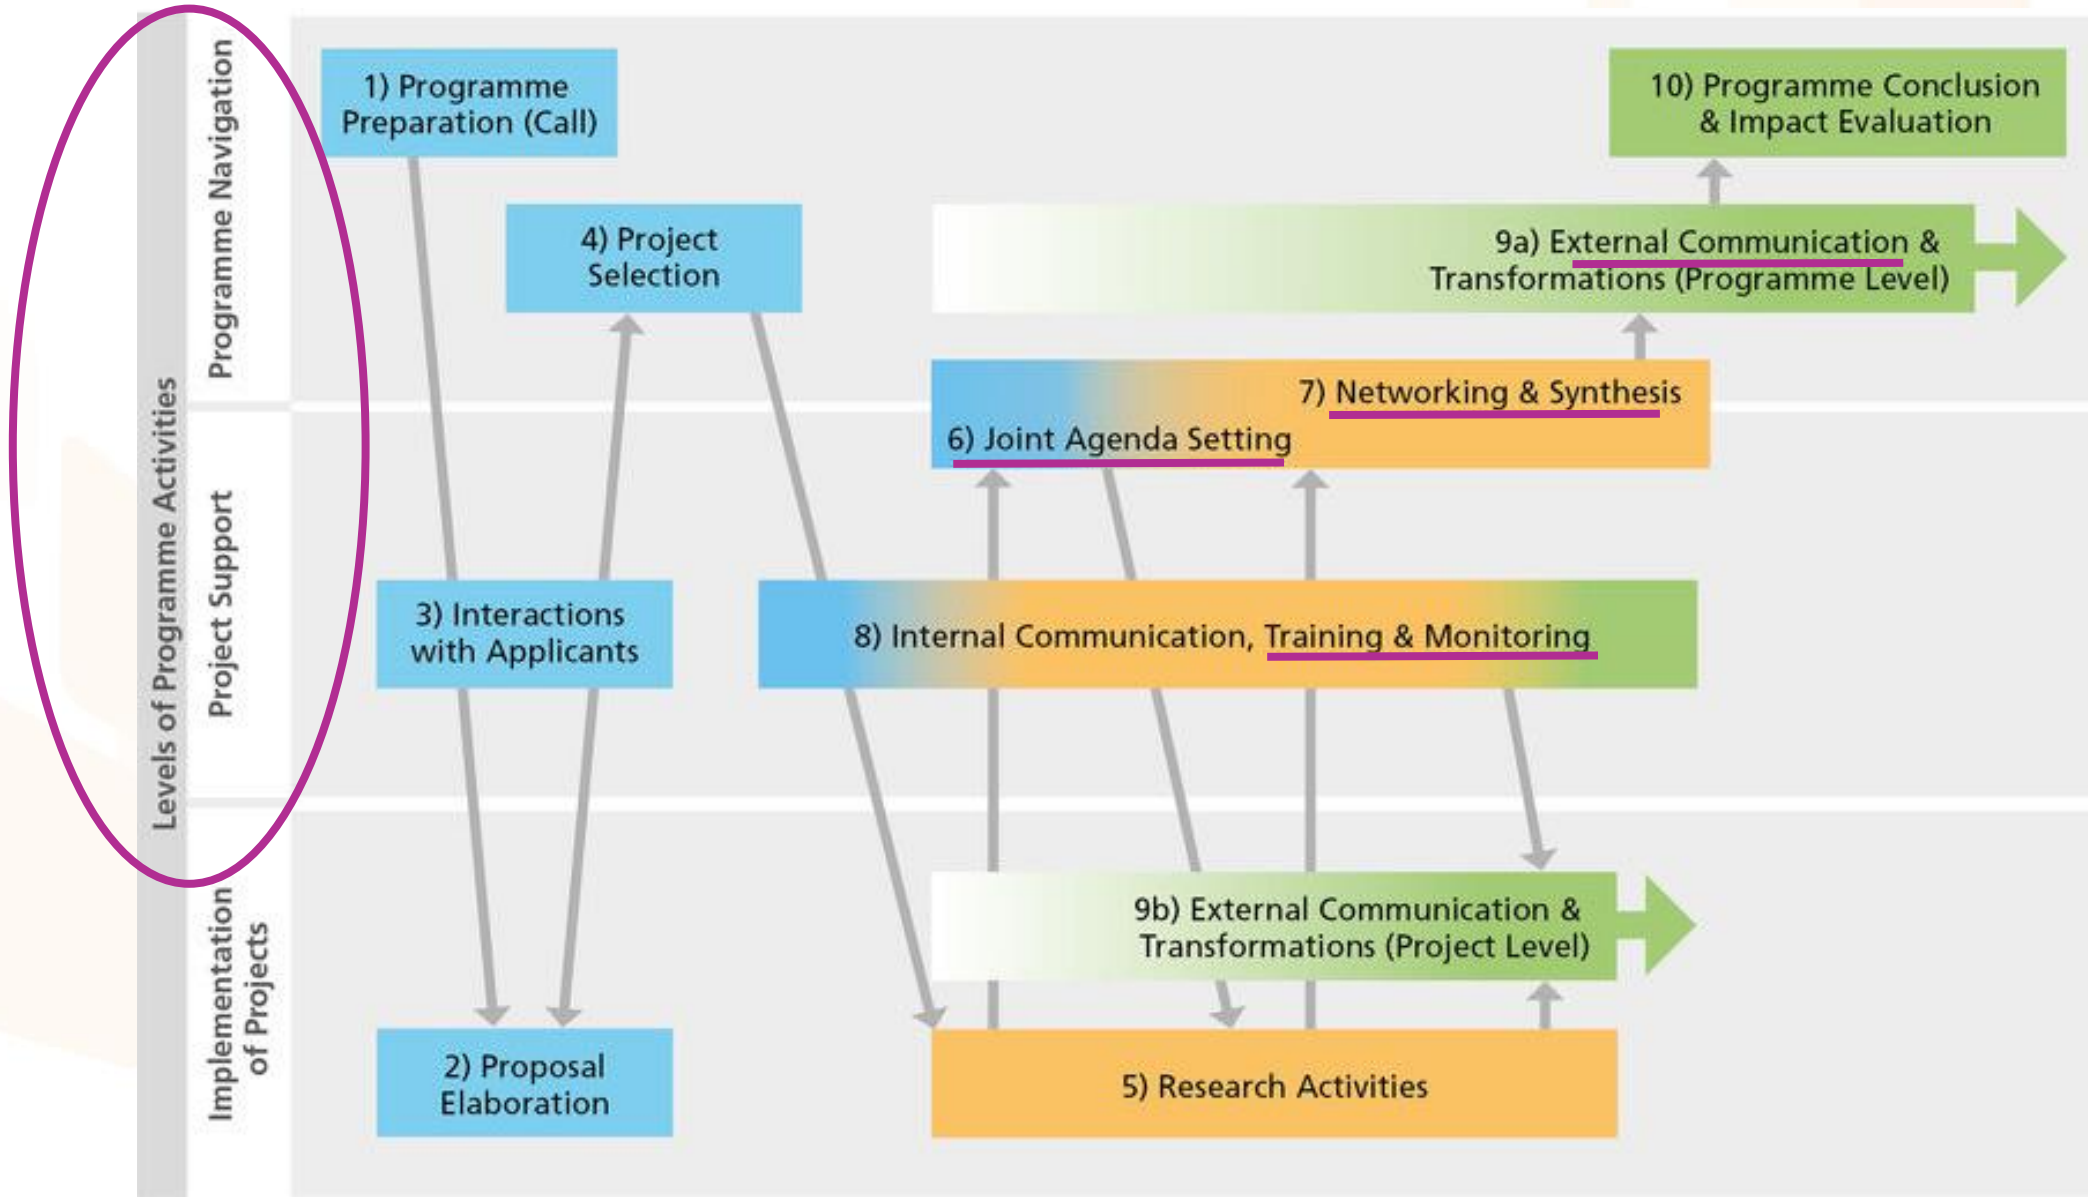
Levels of Programme Activities

Programme Navigation

Project Support

Implementation of Projects

1) Programme Preparation (Call)

10) Programme Conclusion & Impact Evaluation

4) Project Selection

9a) External Communication & Transformations (Programme Level)

7) Networking & Synthesis

6) Joint Agenda Setting

3) Interactions with Applicants

8) Internal Communication, Training & Monitoring

9b) External Communication & Transformations (Project Level)

2) Proposal Elaboration

5) Research Activities